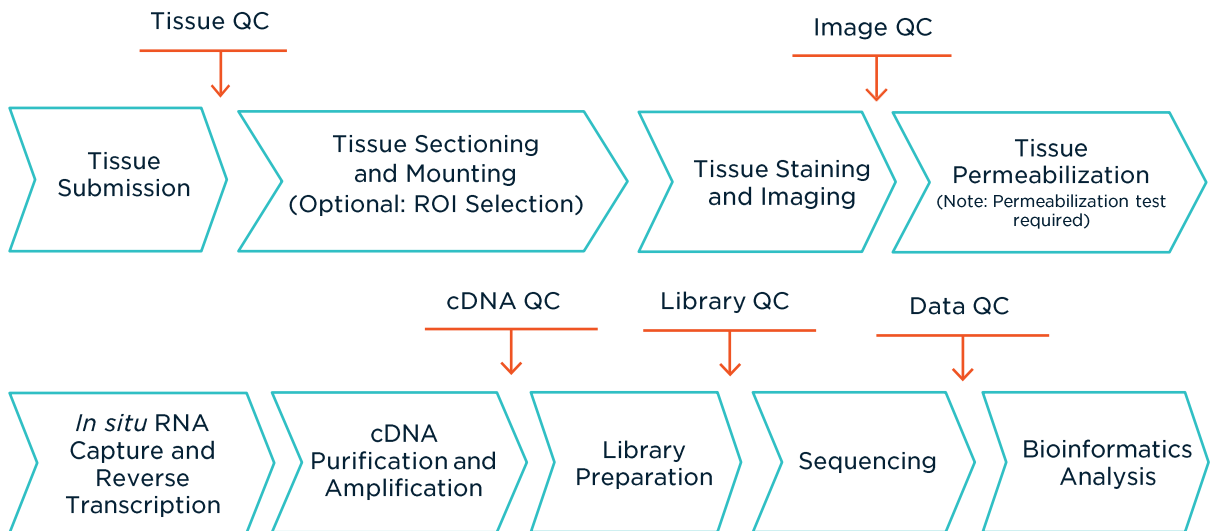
Tissue QC

Image QC

Tissue Submission

Tissue Sectioning and Mounting (Optional: ROI Selection)

Tissue Staining and Imaging

Tissue Permeabilization
(Note: Permeabilization test required)

cDNA QC

Library QC

Data QC

*In situ* RNA Capture and Reverse Transcription

cDNA Purification and Amplification

Library Preparation

Sequencing

Bioinformatics Analysis